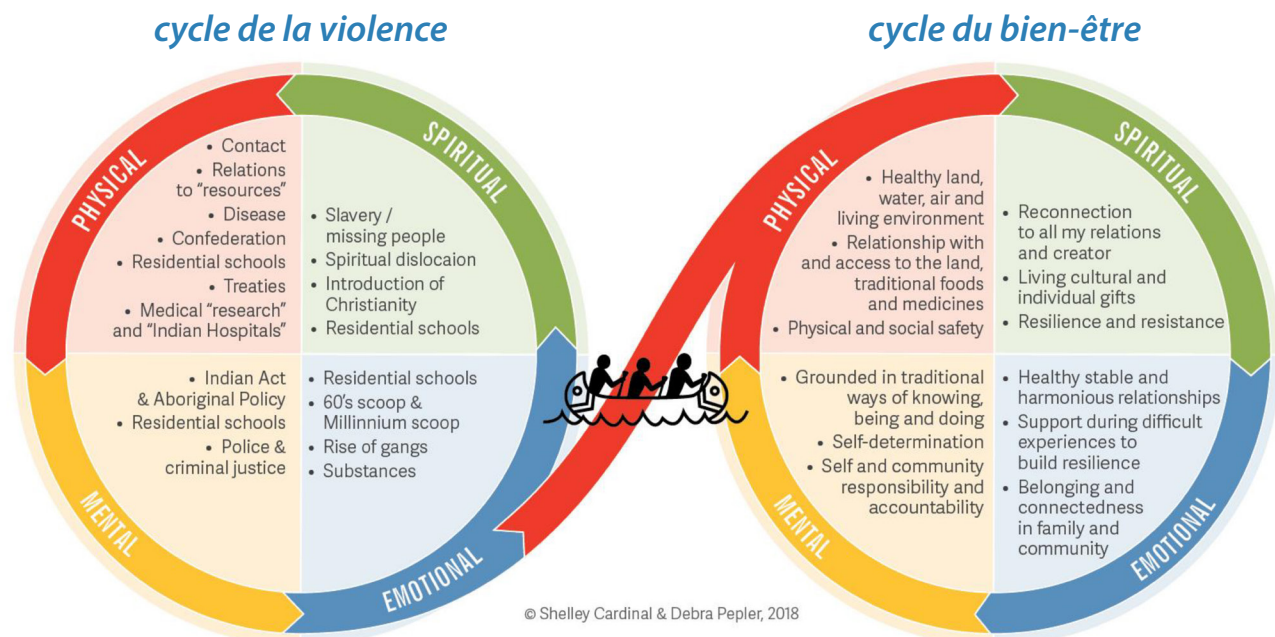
cycle de la violence

cycle du bien-être

PHYSICAL

SPIRITUAL

• Contact
• Relations to "resources"
• Disease
• Confederation
• Residential schools
• Treaties
• Medical "research" and "Indian Hospitals"

• Slavery / missing people
• Spiritual dislocaion
• Introduction of Christianity
• Residential schools

• Indian Act & Aboriginal Policy
• Residential schools
• Police & criminal justice

• Residential schools
• 60's scoop & Millinnium scoop
• Rise of gangs
• Substances

MENTAL

EMOTIONAL

PHYSICAL

SPIRITUAL

• Healthy land, water, air and living environment
• Relationship with and access to the land, traditional foods and medicines
• Physical and social safety

• Reconnection to all my relations and creator
• Living cultural and individual gifts
• Resilience and resistance

• Grounded in traditional ways of knowing, being and doing
• Self-determination
• Self and community responsibility and accountability

• Healthy stable and harmonious relationships
• Support during difficult experiences to build resilience
• Belonging and connectedness in family and community

MENTAL

EMOTIONAL

© Shelley Cardinal & Debra Pepler, 2018